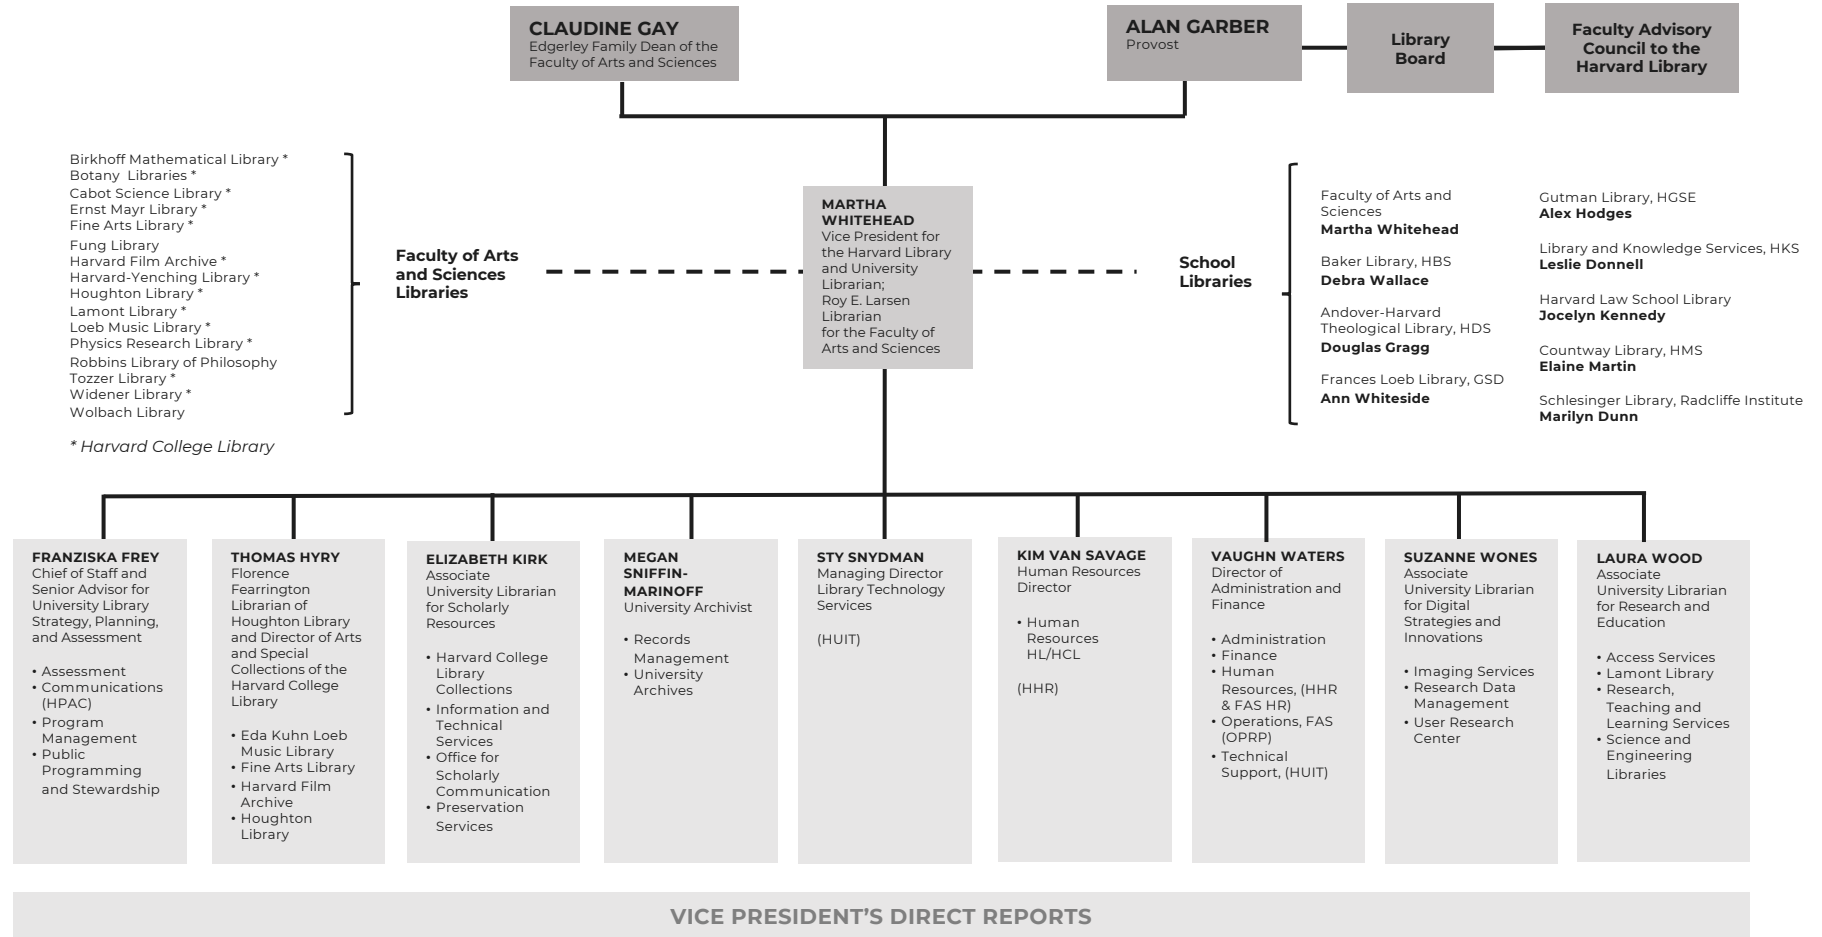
CLAUDINE GAY
Edgerley Family Dean of the Faculty of Arts and Sciences

ALAN GARBER
Provost

Library Board

Faculty Advisory Council to the Harvard Library

Birkhoff Mathematical Library *
Botany Libraries *
Cabot Science Library *
Ernst Mayr Library *
Fine Arts Library *
Fung Library
Harvard Film Archive *
Harvard-Yenching Library *
Houghton Library *
Lamont Library *
Loeb Music Library *
Physics Research Library *
Robbins Library of Philosophy
Tozzer Library *
Widener Library *
Wolbach Library

* Harvard College Library

Faculty of Arts and Sciences Libraries

MARTHA WHITEHEAD
Vice President for the Harvard Library and University Librarian;
Roy E. Larsen Librarian for the Faculty of Arts and Sciences

School Libraries

Faculty of Arts and Sciences
Martha Whitehead

Baker Library, HBS
Debra Wallace

Andover-Harvard Theological Library, HDS
Douglas Gragg

Frances Loeb Library, GSD
Ann Whiteside

Gutman Library, HGSE
Alex Hodges

Library and Knowledge Services, HKS
Leslie Donnell

Harvard Law School Library
Jocelyn Kennedy

Countway Library, HMS
Elaine Martin

Schlesinger Library, Radcliffe Institute
Marilyn Dunn

FRANZISKA FREY
Chief of Staff and Senior Advisor for University Library Strategy, Planning, and Assessment
• Assessment
• Communications (HPAC)
• Program Management
• Public Programming and Stewardship

THOMAS HYRY
Florence Fearrington Librarian of Houghton Library and Director of Arts and Special Collections of the Harvard College Library
• Eda Kuhn Loeb Music Library
• Fine Arts Library
• Harvard Film Archive
• Houghton Library

ELIZABETH KIRK
Associate University Librarian for Scholarly Resources
• Harvard College Library Collections
• Information and Technical Services
• Office for Scholarly Communication
• Preservation Services

MEGAN SNIFFIN-MARINOFF
University Archivist
• Records Management
• University Archives

STY SNYDMAN
Managing Director Library Technology Services
(HUIT)

KIM VAN SAVAGE
Human Resources Director
• Human Resources HL/HCL
(HHR)

VAUGHN WATERS
Director of Administration and Finance
• Administration
• Finance
• Human Resources, (HHR & FAS HR)
• Operations, FAS (OPRP)
• Technical Support, (HUIT)

SUZANNE WONES
Associate University Librarian for Digital Strategies and Innovations
• Imaging Services
• Research Data Management
• User Research Center

LAURA WOOD
Associate University Librarian for Research and Education
• Access Services
• Lamont Library
• Research, Teaching and Learning Services
• Science and Engineering Libraries

VICE PRESIDENT'S DIRECT REPORTS